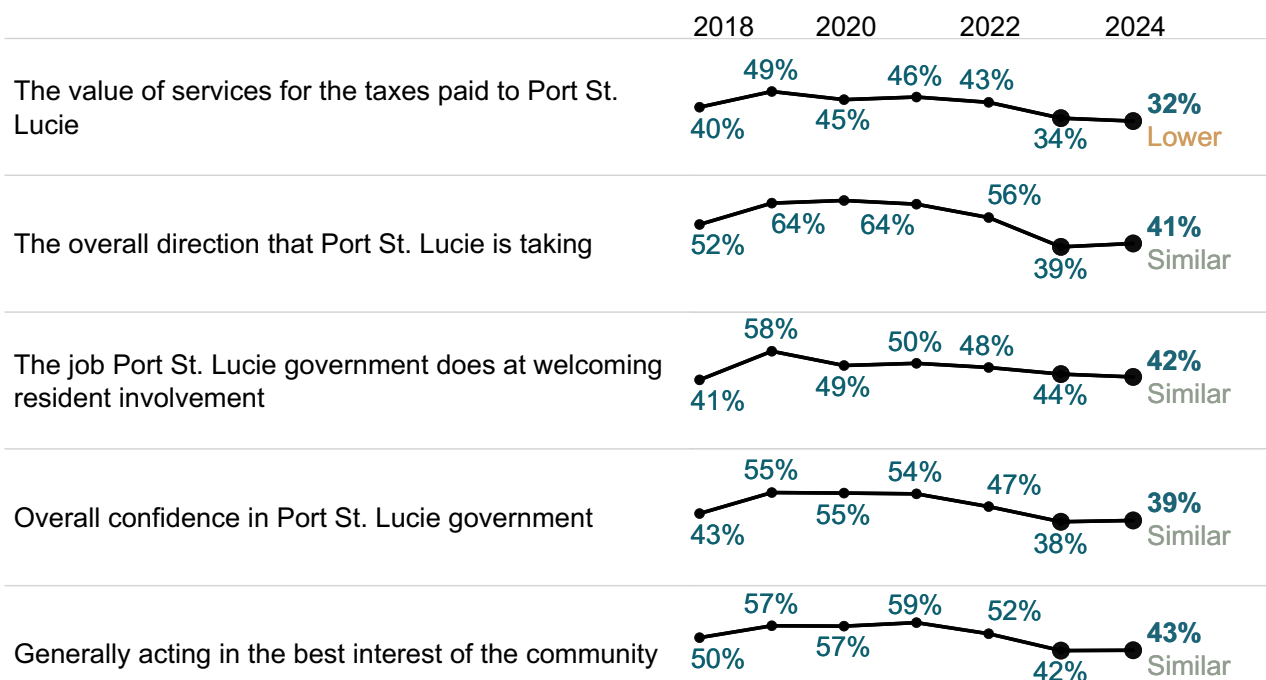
2018 2020 2022 2024

The value of services for the taxes paid to Port St. Lucie
40% 49% 45% 46% 43% 34% **32%** Lower

The overall direction that Port St. Lucie is taking
52% 64% 64% 56% 39% **41%** Similar

The job Port St. Lucie government does at welcoming resident involvement
41% 58% 49% 50% 48% 44% **42%** Similar

Overall confidence in Port St. Lucie government
43% 55% 55% 54% 47% 38% **39%** Similar

Generally acting in the best interest of the community
50% 57% 57% 59% 52% 42% **43%** Similar